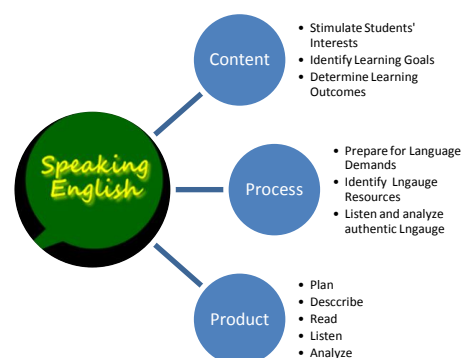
Speaking English

Content
• Stimulate Students' Interests
• Identify Learning Goals
• Determine Learning Outcomes

Process
• Prepare for Language Demands
• Identify Lngauge Resources
• Listen and analyze authentic Lngauge

Product
• Plan
• Desccribe
• Read
• Listen
• Analyze